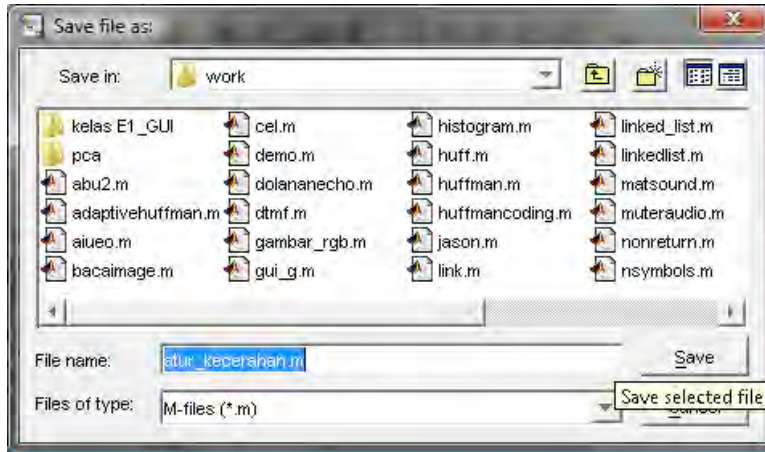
Save file as:

Save in: work

kelas E1_GUI
pca
abu2.m
adaptivehuffman.m
aiueo.m
bacaimage.m

cel.m
demo.m
dolananecho.m
dtmf.m
gambar_rgb.m
gui_g.m

histogram.m
huff.m
huffman.m
huffmancoding.m
jason.m
link.m

linked_list.m
linkedlist.m
matsound.m
muteraudio.m
nonreturn.m
nsymbols.m

File name: atur_kecerahan.m
Save

Files of type: M-files (*.m)
Save selected file
Cancel